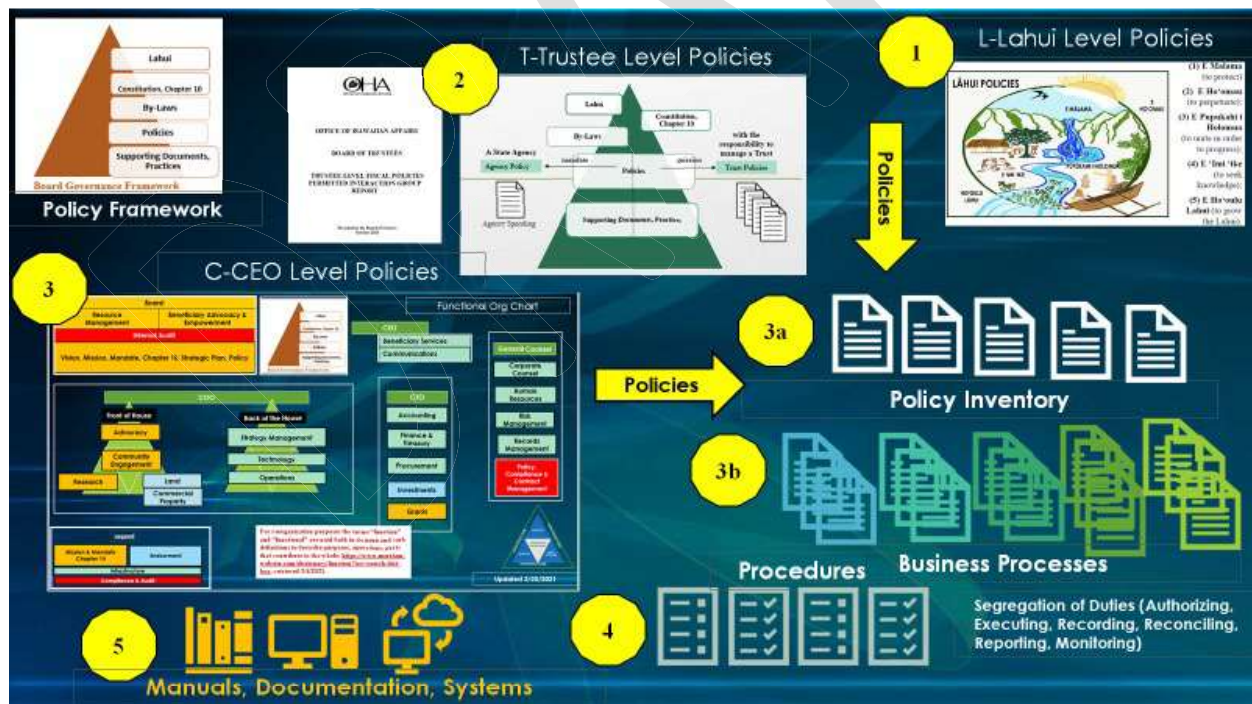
Lahui

Constitution, Chapter 10

By-Laws

Policies

Supporting Documents, Practices

Board Governance Framework

Policy Framework

OHA

OFFICE OF HAWAIIAN AFFAIRS

BOARD OF TRUSTEES

TRUSTEE LEVEL FISCAL POLICIES PERMITTED INTERACTION GROUP REPORT

2

T-Trustee Level Policies

Lahui

Constitution, Chapter 10

By-Laws

A State Agency

with the responsibility to manage a Trust

mandates

Policies

governs

Agency Policy

Trust Policies

Agency Spending

Supporting Documents, Practices,

1

L-Lahui Level Policies

LĀHUI POLICIES

(1) E Malama (to protect)

(2) E Ho'omau (to perpetuate)

(3) E Pupukahi i Holomua (to unite in order to progress)

(4) E 'Imi 'Ike (to seek knowledge)

(5) E Ho'oulu Lahui (to grow the Lahui)

Policies

C-CEO Level Policies

3

Board

Resource Management

Beneficiary Advocacy & Empowerment

Internal Audit

Vision, Mission, Mandate, Chapter 10, Strategic Plan, Policy

Functional Org Chart

CEO

Beneficiary Services

Communications

General Counsel

Corporate Counsel

Human Resources

Risk Management

Records Management

Policy, Compliance & Contract Management

COO

Front of House

Back of the House

Advocacy

Community Engagement

Research

Land

Commercial Property

Strategy Management

Technology

Operations

CFO

Accounting

Finance & Treasury

Procurement

Investments

Grants

Legend

Mission & Mandate Chapter 10

Endowment

Compliance & Audit

For categorization purposes the terms "Inward" and "Backward" are used both to mean and each definition in broader purposes, operations, parts that contribute to the whole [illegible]

Updated 3/20/2021

Policies

3a

Policy Inventory

3b

Business Processes

Procedures

4

Segregation of Duties (Authorizing, Executing, Recording, Reconciling, Reporting, Monitoring)

5

Manuals, Documentation, Systems